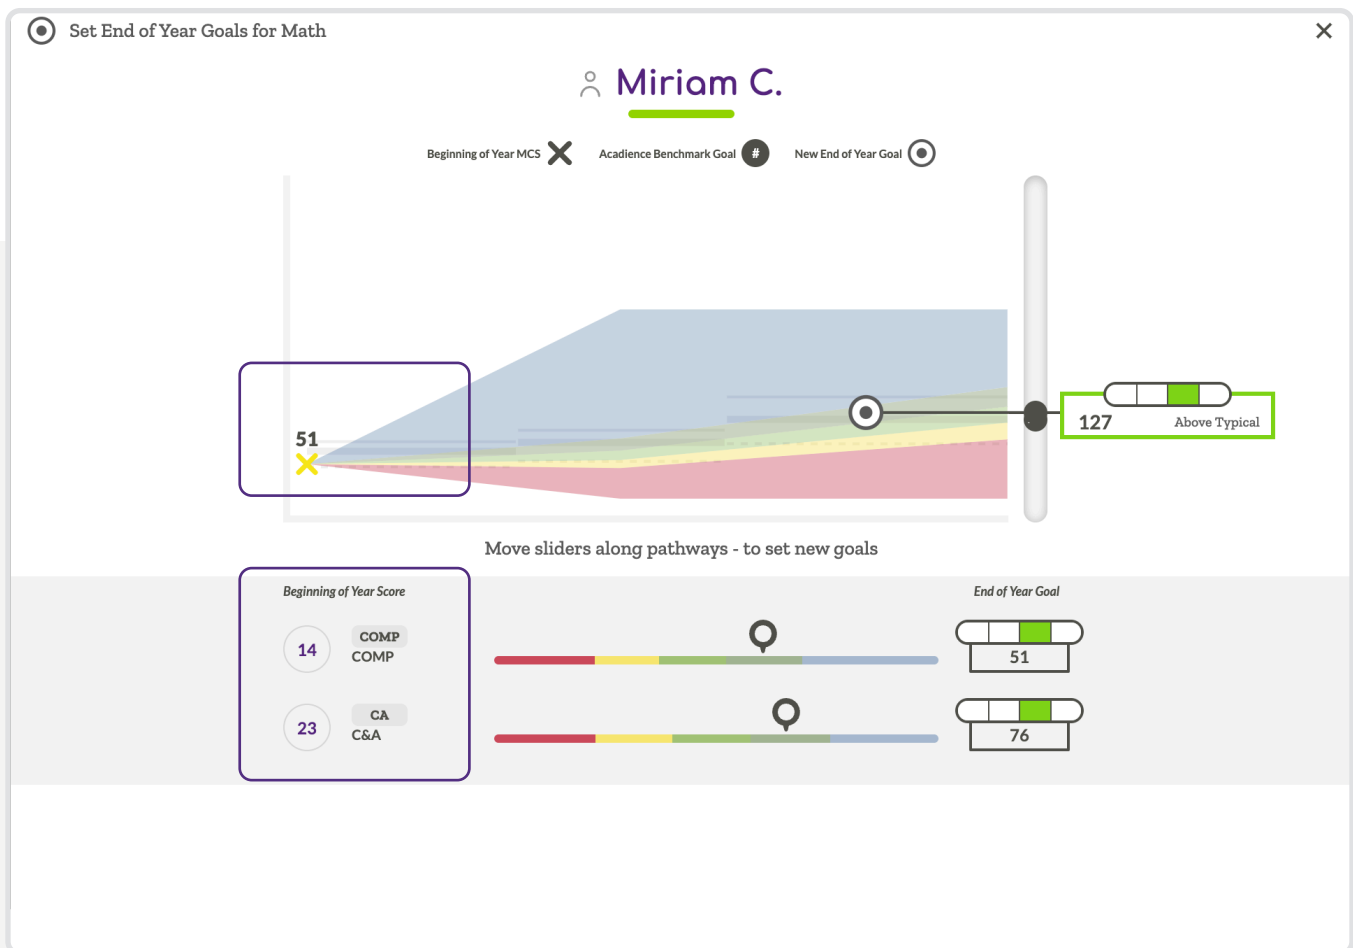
Set End of Year Goals for Math

Miriam C.

Beginning of Year MCS Acadience Benchmark Goal # New End of Year Goal

51

127 Above Typical

Move sliders along pathways - to set new goals

Beginning of Year Score

14 COMP COMP

23 CA C&A

End of Year Goal

51

76